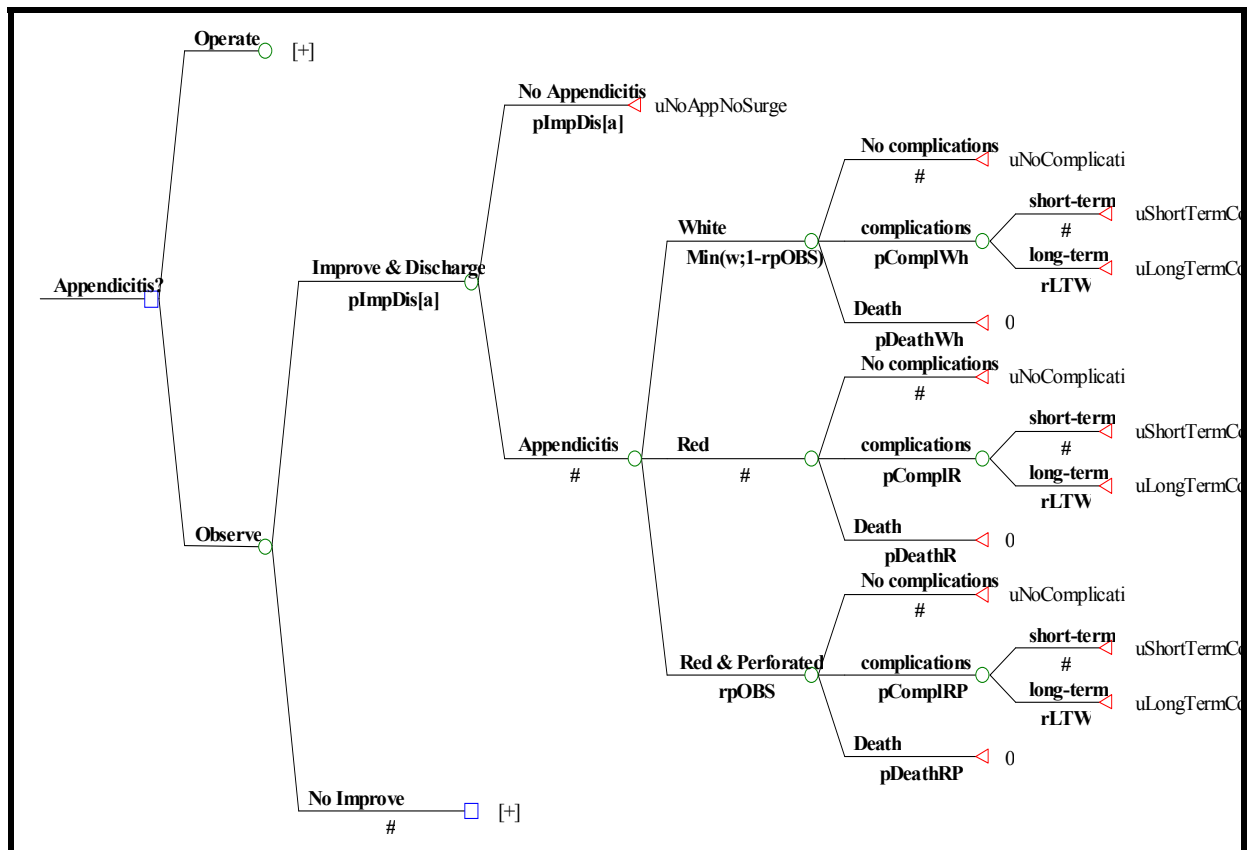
Appendicitis?

Operate [+]

Observe

Improve & Discharge
pImpDis[a]

No Appendicitis
pImpDis[a]
uNoAppNoSurge

Appendicitis
#

White
Min(w;1-rpOBS)

No complications
#
uNoComplicati

complications
pComplWh

short-term
#
uShortTermCo

long-term
rLTW
uLongTermCo

Death
pDeathWh
0

Red
#

No complications
#
uNoComplicati

complications
pComplR

short-term
#
uShortTermCo

long-term
rLTW
uLongTermCo

Death
pDeathR
0

Red & Perforated
rpOBS

No complications
#
uNoComplicati

complications
pComplRP

short-term
#
uShortTermCo

long-term
rLTW
uLongTermCo

Death
pDeathRP
0

No Improve
#
[+]